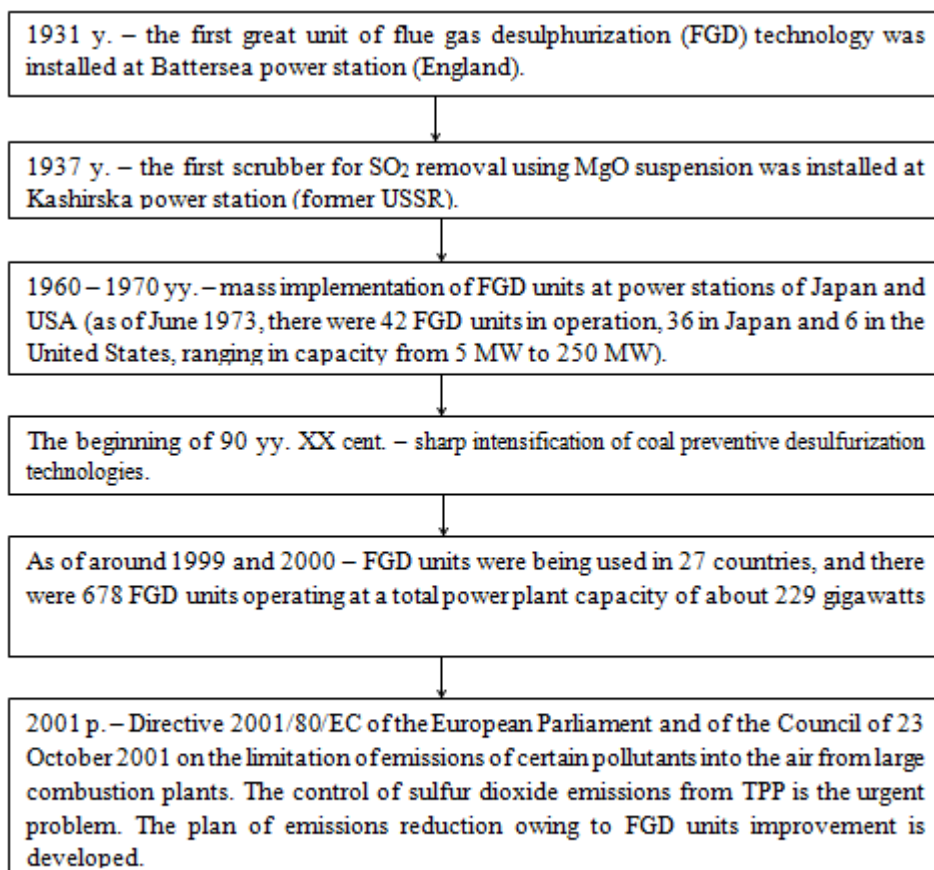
1931 y. – the first great unit of flue gas desulphurization (FGD) technology was installed at Battersea power station (England).

1937 y. – the first scrubber for $SO_2$ removal using MgO suspension was installed at Kashirska power station (former USSR).

1960 – 1970 yy. – mass implementation of FGD units at power stations of Japan and USA (as of June 1973, there were 42 FGD units in operation, 36 in Japan and 6 in the United States, ranging in capacity from 5 MW to 250 MW).

The beginning of 90 yy. XX cent. – sharp intensification of coal preventive desulfurization technologies.

As of around 1999 and 2000 – FGD units were being used in 27 countries, and there were 678 FGD units operating at a total power plant capacity of about 229 gigawatts

2001 p. – Directive 2001/80/EC of the European Parliament and of the Council of 23 October 2001 on the limitation of emissions of certain pollutants into the air from large combustion plants. The control of sulfur dioxide emissions from TPP is the urgent problem. The plan of emissions reduction owing to FGD units improvement is developed.